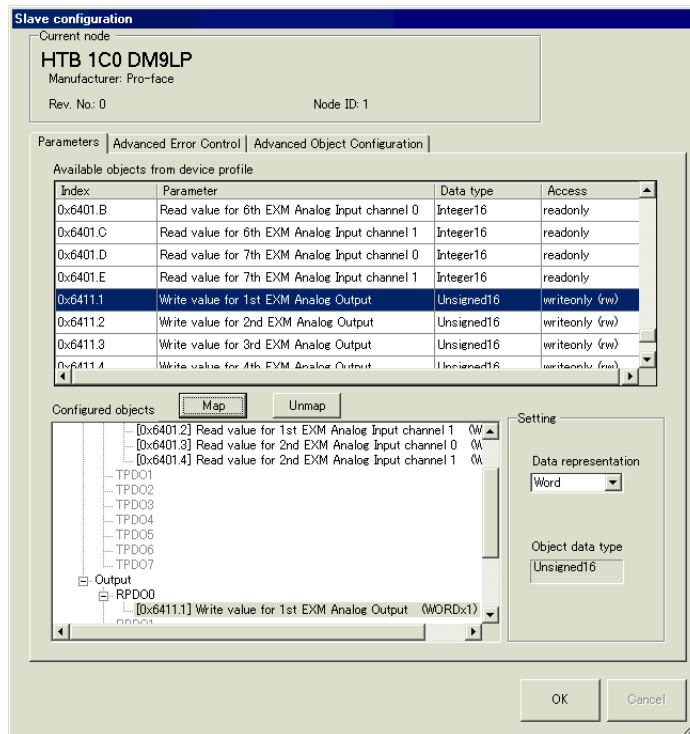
Slave configuration

Current node

HTB 1C0 DM9LP

Manufacturer: Pro-face

Rev. No.: 0

Node ID: 1

Parameters | Advanced Error Control | Advanced Object Configuration

Available objects from device profile

| Index | Parameter | Data type | Access |
|---|---|---|---|
| 0x6401.B | Read value for 6th EXM Analog Input channel 0 | Integer16 | readonly |
| 0x6401.C | Read value for 6th EXM Analog Input channel 1 | Integer16 | readonly |
| 0x6401.D | Read value for 7th EXM Analog Input channel 0 | Integer16 | readonly |
| 0x6401.E | Read value for 7th EXM Analog Input channel 1 | Integer16 | readonly |
| 0x6411.1 | Write value for 1st EXM Analog Output | Unsigned16 | writeonly (rw) |
| 0x6411.2 | Write value for 2nd EXM Analog Output | Unsigned16 | writeonly (rw) |
| 0x6411.3 | Write value for 3rd EXM Analog Output | Unsigned16 | writeonly (rw) |
| 0x6411.4 | Write value for 4th EXM Analog Output | Unsigned16 | writeonly (rw) |

Configured objects

Map

Unmap

[0x6401.2] Read value for 1st EXM Analog Input channel 1 (W
[0x6401.3] Read value for 2nd EXM Analog Input channel 0 (W
[0x6401.4] Read value for 2nd EXM Analog Input channel 1 (W
TPDO1
TPDO2
TPDO3
TPDO4
TPDO5
TPDO6
TPDO7
Output
RPDO0
[0x6411.1] Write value for 1st EXM Analog Output (WORDx1)
RPDO1

Setting

Data representation

Word

Object data type

Unsigned16

OK

Cancel